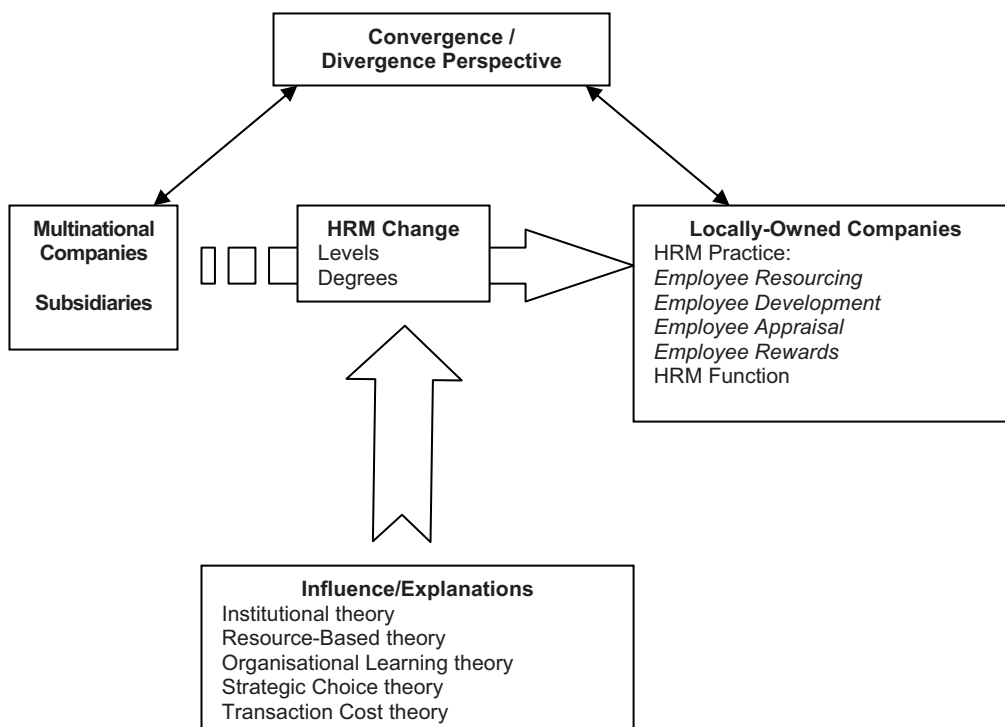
**Convergence / Divergence Perspective**

**Multinational Companies**

**Subsidiaries**

**HRM Change**
Levels
Degrees

**Locally-Owned Companies**
HRM Practice:
*Employee Resourcing*
*Employee Development*
*Employee Appraisal*
*Employee Rewards*
HRM Function

**Influence/Explanations**
Institutional theory
Resource-Based theory
Organisational Learning theory
Strategic Choice theory
Transaction Cost theory